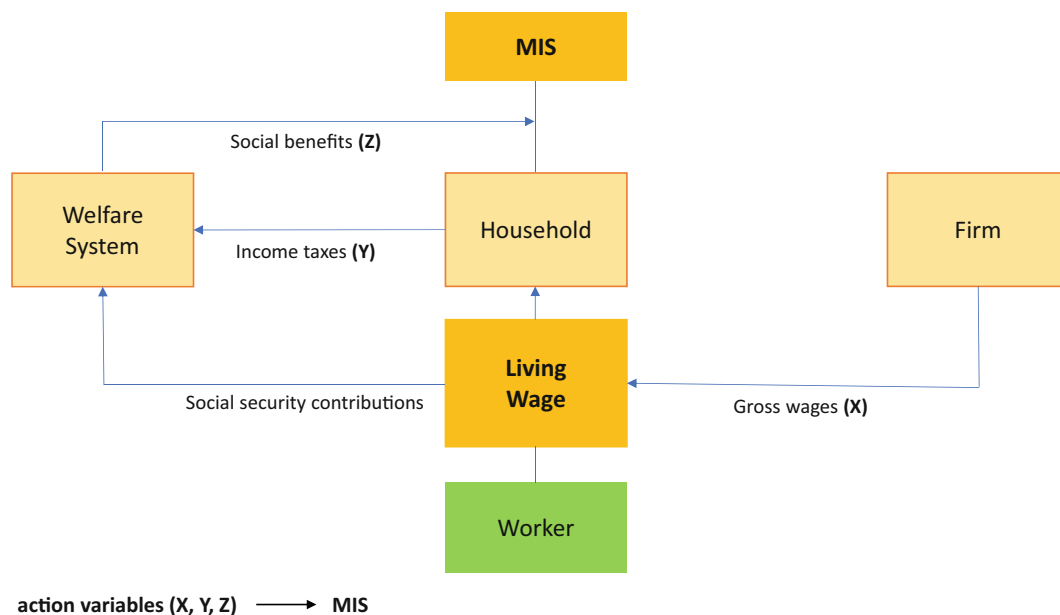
MIS

Social benefits **(Z)**

Welfare System

Income taxes **(Y)**

Household

Firm

**Living Wage**

Social security contributions

Gross wages **(X)**

Worker

**action variables (X, Y, Z) $\longrightarrow$ MIS**